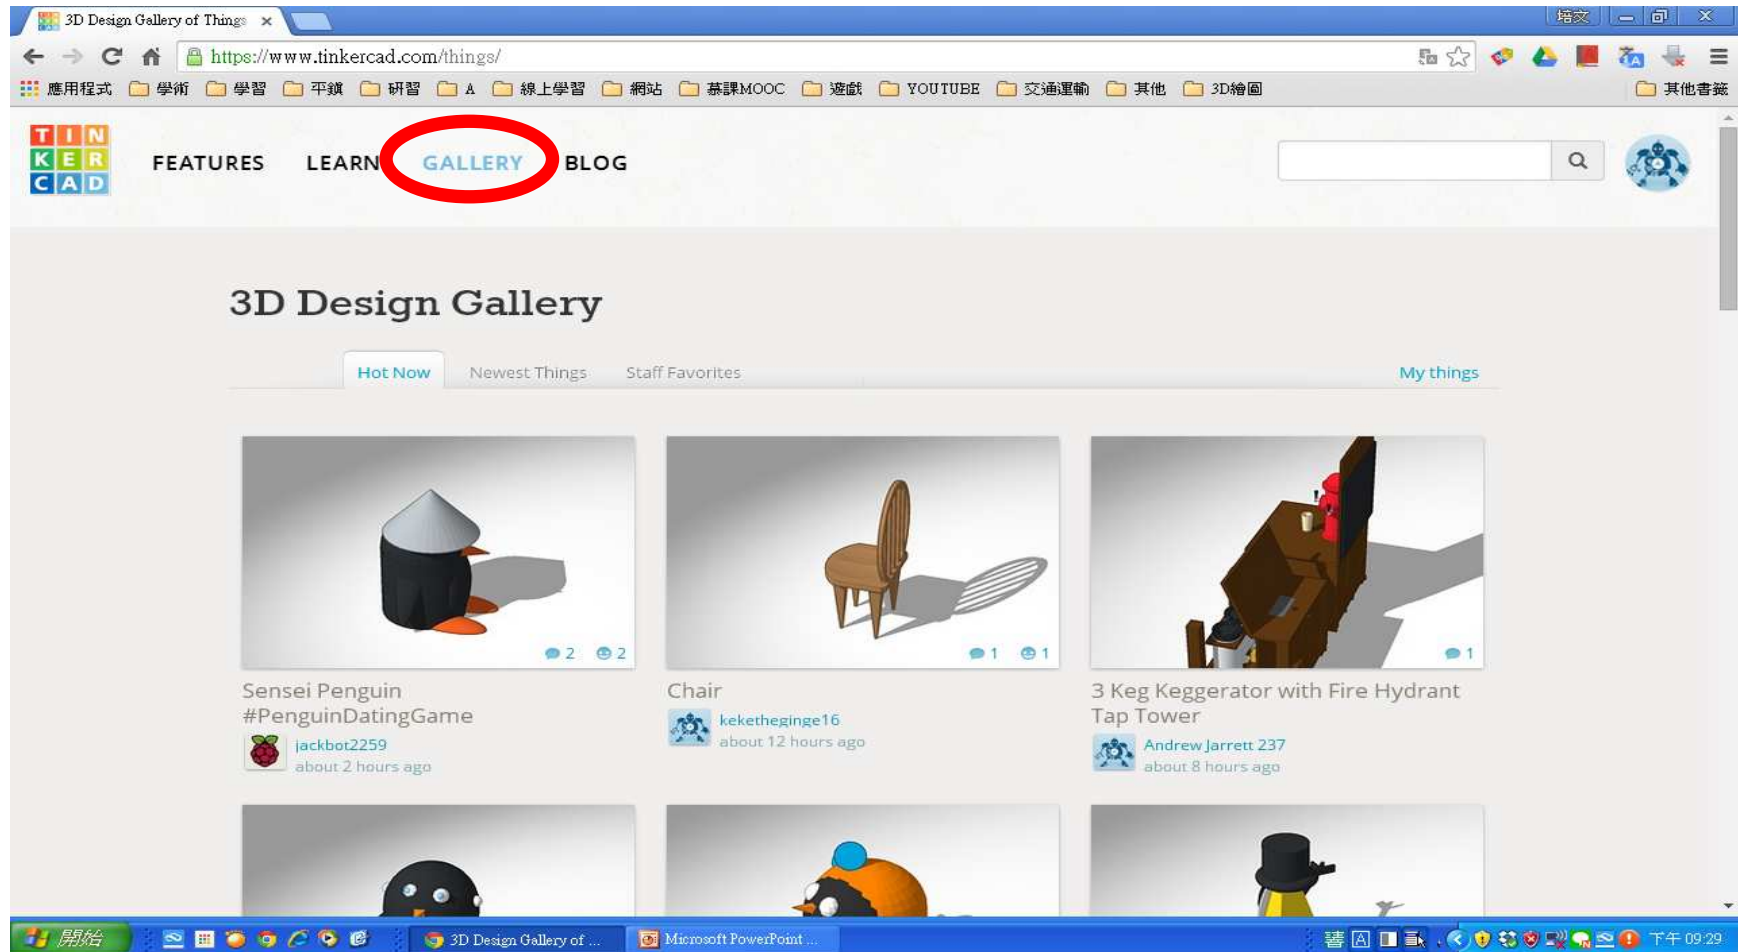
3D Design Gallery of Things ×

培文

https://www.tinkercad.com/things/

應用程式 學術 學習 平鎮 研習 A 線上學習 網站 慕課MOOC 遊戲 YOUTUBE 交通運輸 其他 3D繪圖 其他書籤

TIN KER CAD

FEATURES LEARN GALLERY BLOG

3D Design Gallery

Hot Now Newest Things Staff Favorites My things

2 2

Sensei Penguin #PenguinDatingGame

jackbot2259
about 2 hours ago

1 1

Chair

kekethegine16
about 12 hours ago

1

3 Keg Keggerator with Fire Hydrant Tap Tower

Andrew Jarrett 237
about 8 hours ago

開始 3D Design Gallery of ... Microsoft PowerPoint ... 下午 09:29